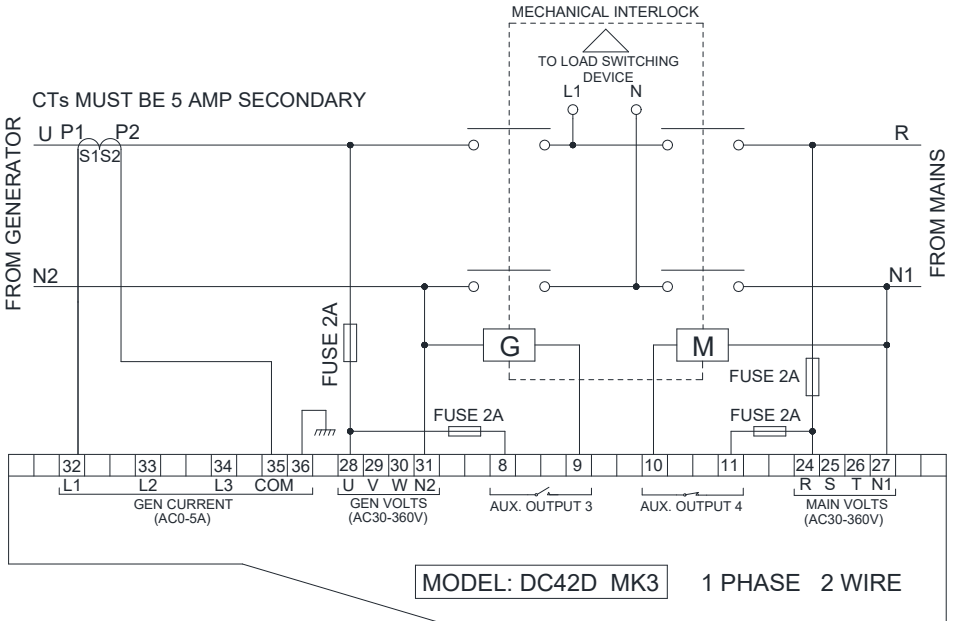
MECHANICAL INTERLOCK

TO LOAD SWITCHING DEVICE

L1 N

CTs MUST BE 5 AMP SECONDARY

U P1 P2

S1S2

R

FROM GENERATOR

FROM MAINS

N2

N1

FUSE 2A

G

M

FUSE 2A

FUSE 2A

FUSE 2A

32 33 34 35 36 28 29 30 31 8 9 10 11 24 25 26 27

L1 L2 L3 COM

GEN CURRENT (AC0-5A)

U V W N2

GEN VOLTS (AC30-360V)

AUX. OUTPUT 3

AUX. OUTPUT 4

R S T N1

MAIN VOLTS (AC30-360V)

MODEL: DC42D MK3

1 PHASE 2 WIRE